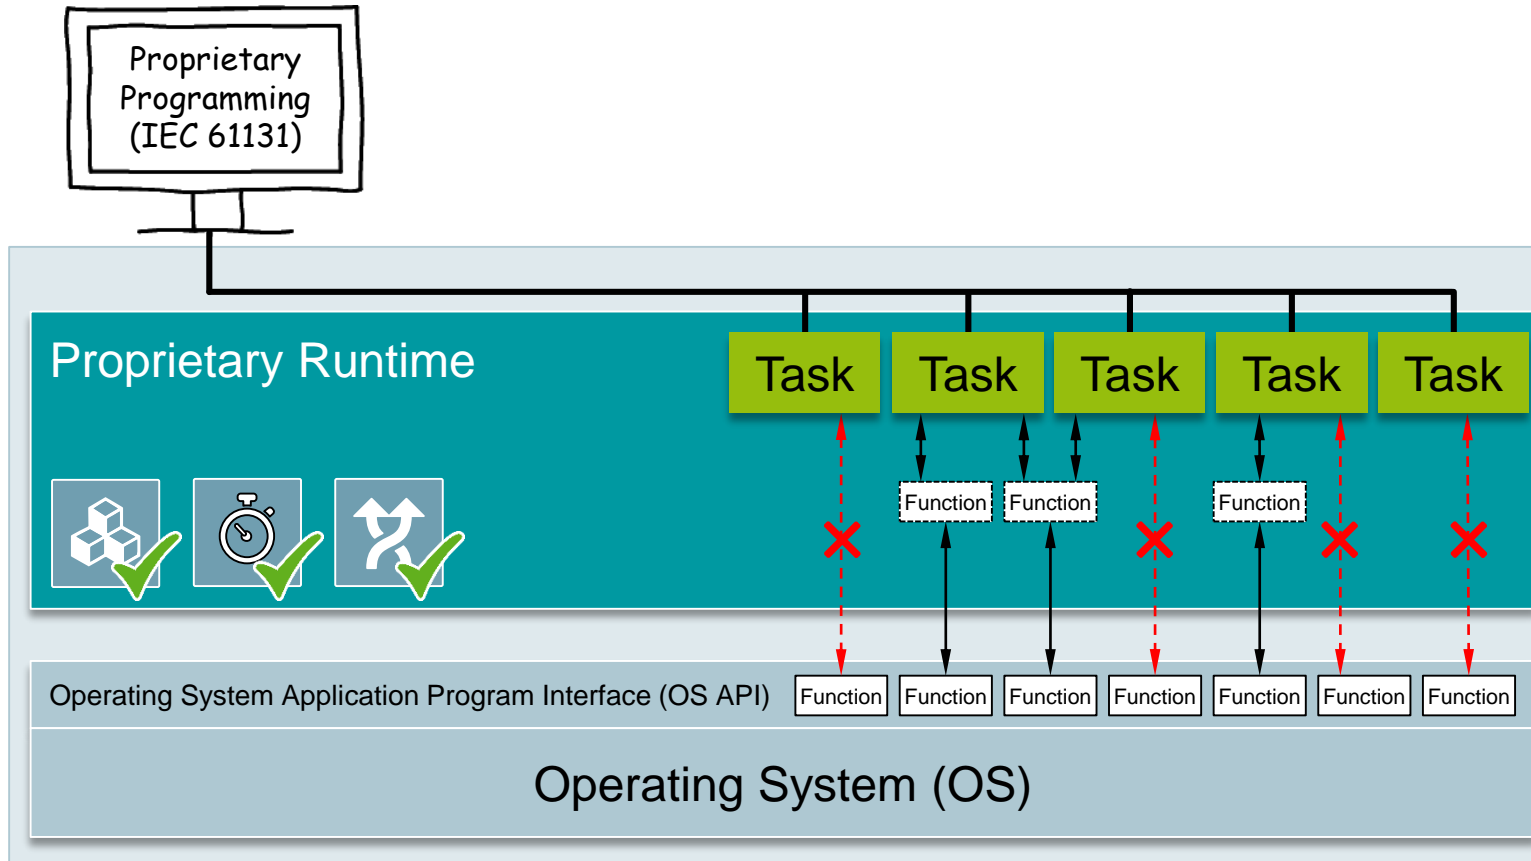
Proprietary Programming (IEC 61131)

Proprietary Runtime

Task Task Task Task Task

Function Function Function

Operating System Application Program Interface (OS API)

Function Function Function Function Function Function Function

Operating System (OS)